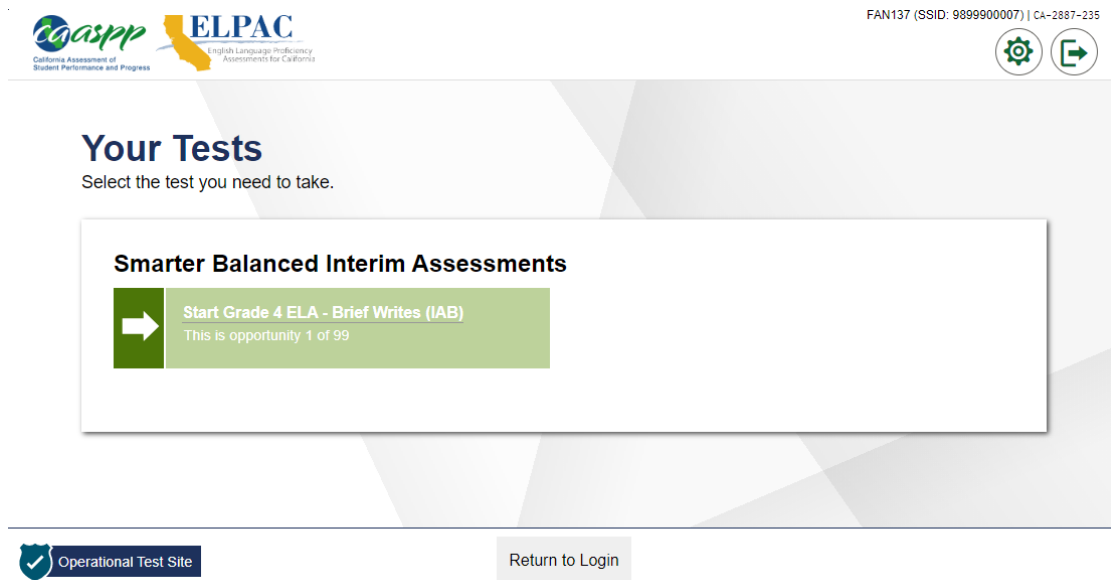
caaspp
California Assessment of Student Performance and Progress

ELPAC
English Language Proficiency Assessments for California

FAN137 (SSID: 9899900007) | CA-2887-235

Your Tests
Select the test you need to take.

Smarter Balanced Interim Assessments

Start Grade 4 ELA - Brief Writes (IAB)
This is opportunity 1 of 99

Operational Test Site

Return to Login